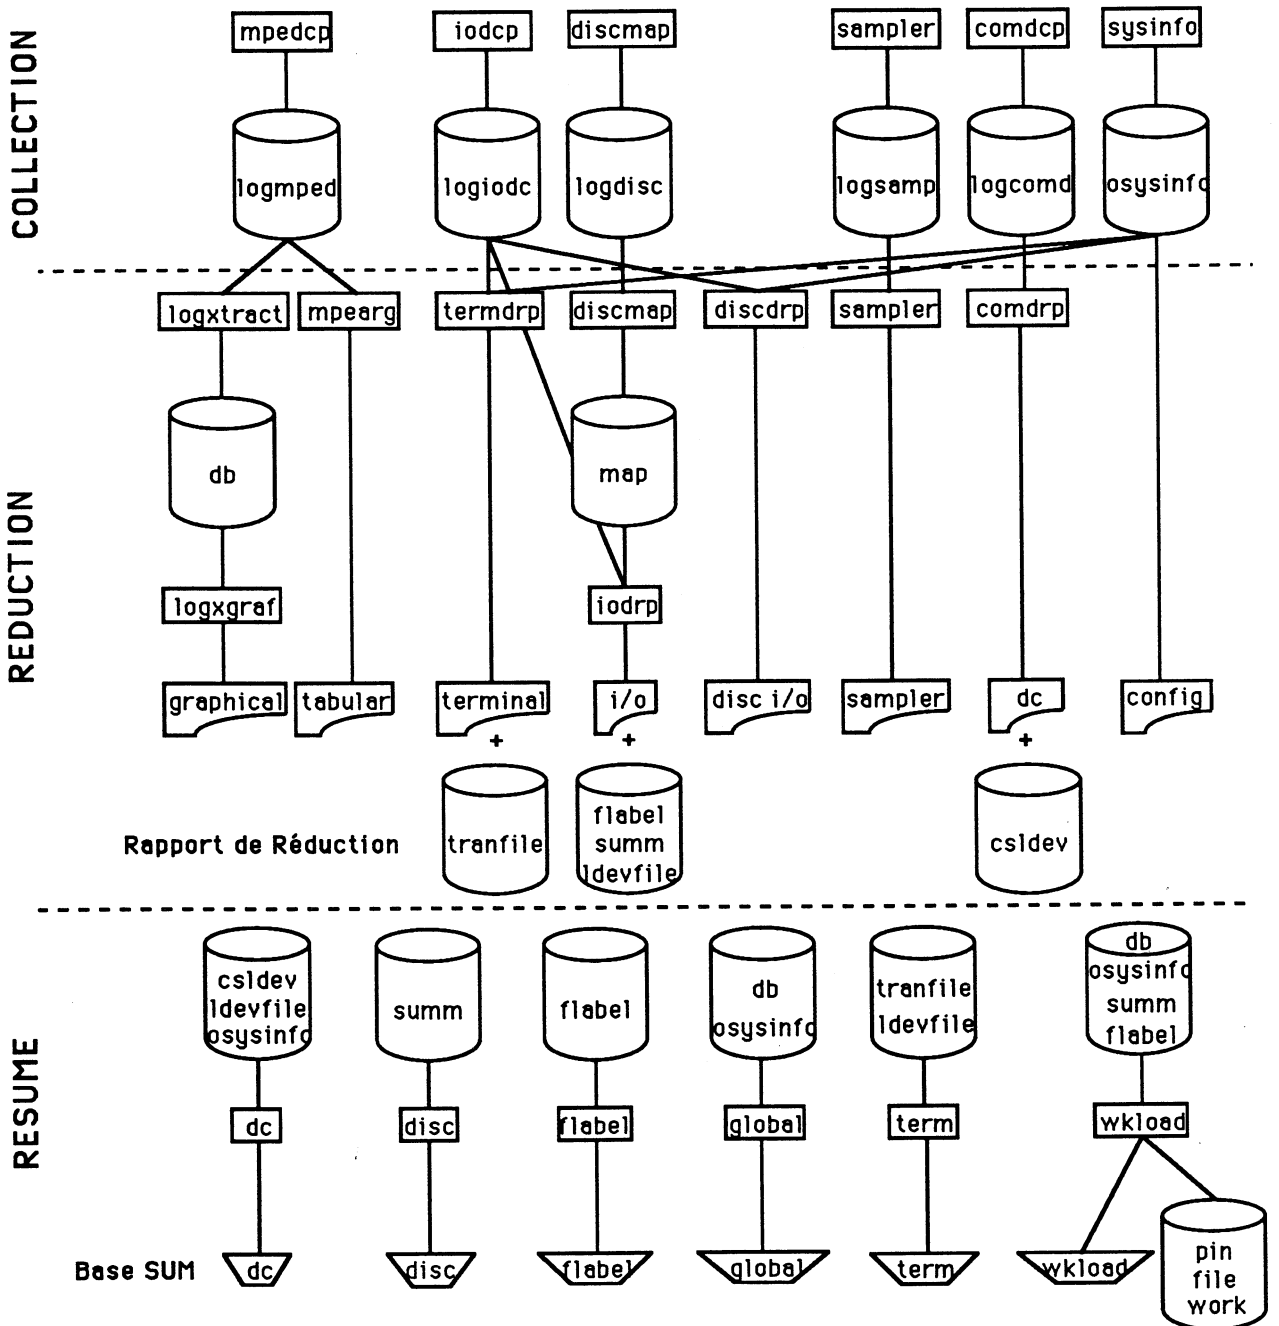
COLLECTION

mpedcp
iodcp
discmap
sampler
comdcp
sysinfo

logmped
logiodc
logdisc
logsamp
logcomd
osysinfo

REDUCTION

logxtract
mpearg
termdrp
discmap
discdrp
sampler
comdrp

db
map

logxgraf
iodrp

graphical
tabular
terminal
i/o
disc i/o
sampler
dc
config

+
+
+

Rapport de Réduction
tranfile
flabel summ ldevfile
csldev

RESUME

csldev ldevfile osysinfo
summ
flabel
db osysinfo
tranfile ldevfile
db osysinfo summ flabel

dc
disc
flabel
global
term
wkload

Base SUM
dc
disc
flabel
global
term
wkload
pin file work